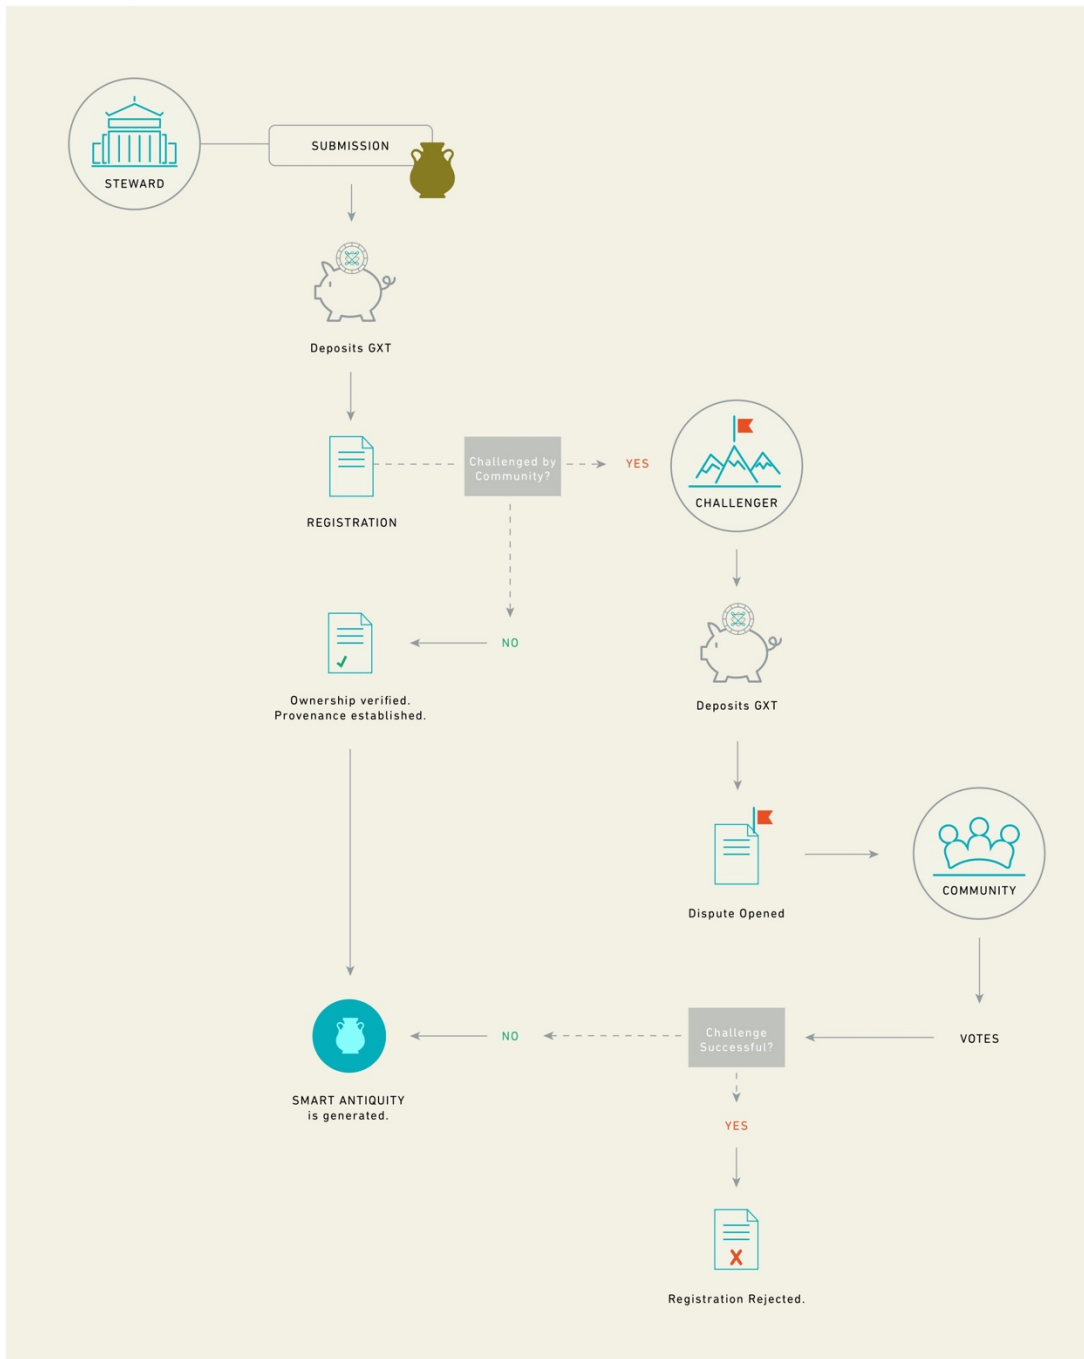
STEWARD

SUBMISSION

Deposits GXT

REGISTRATION

Challenged by Community?

YES

CHALLENGER

NO

Ownership verified. Provenance established.

Deposits GXT

Dispute Opened

COMMUNITY

VOTES

Challenge Successful?

NO

SMART ANTIQUITY is generated.

YES

X

Registration Rejected.